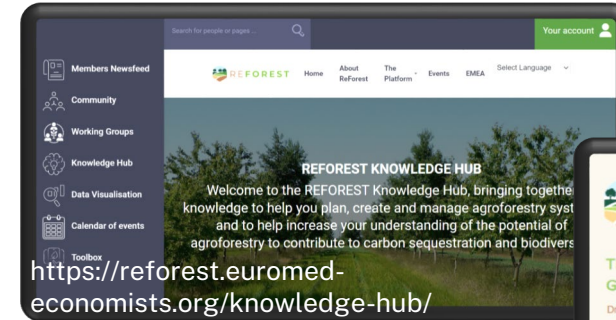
Search for people or pages ...

Your account

Members Newsfeed

Community

Working Groups

Knowledge Hub

Data Visualisation

Calendar of events

Toolbox

REFOREST Home About ReForest The Platform Events EMEA Select Language

REFOREST KNOWLEDGE HUB

Welcome to the REFOREST Knowledge Hub, bringing togethe knowledge to help you plan, create and manage agroforestry syst and to help increase your understanding of the potential of agroforestry to contribute to carbon sequestration and biodivers

https://reforest.euromed-economists.org/knowledge-hub/

T
G
D